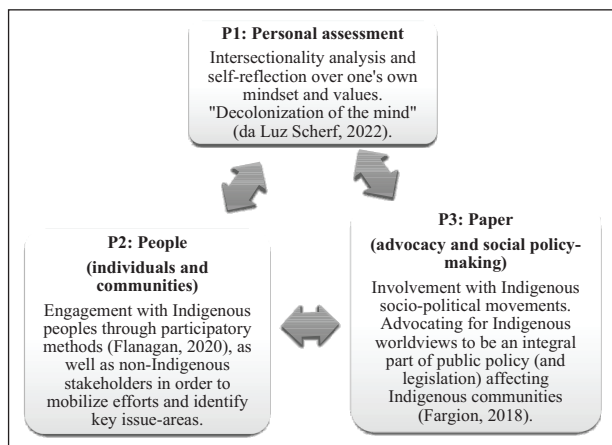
P1: Personal assessment

Intersectionality analysis and self-reflection over one's own mindset and values. "Decolonization of the mind" (da Luz Scherf, 2022).

P2: People

(individuals and communities)

Engagement with Indigenous peoples through participatory methods (Flanagan, 2020), as well as non-Indigenous stakeholders in order to mobilize efforts and identify key issue-areas.

P3: Paper

(advocacy and social policy-making)

Involvement with Indigenous socio-political movements. Advocating for Indigenous worldviews to be an integral part of public policy (and legislation) affecting Indigenous communities (Fargion, 2018).